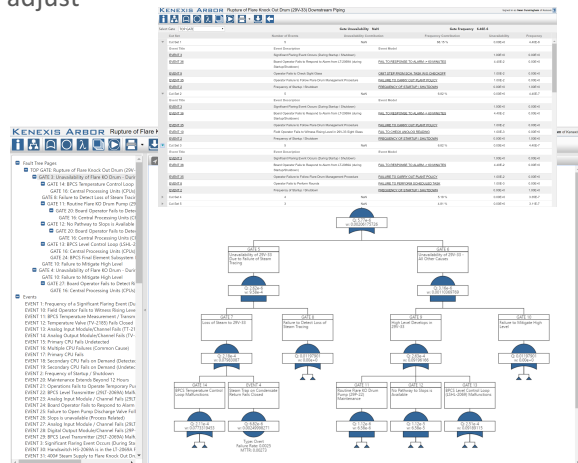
adjust

KENEXIS ARBOR Rupture of Flare Knock Out Drum (29V-33) Downstream Piping

Gate Unavailability: Null
Gate Frequency: 8.46E-5

Cut Set
Event Title
Event Description
Event Model

EVENT 3 Significant Flaring Event Occurs (During Startup / Shutdown)
EVENT 20 Board Operator Fails to Respond to Alarm from LT-29694 during Startup/Shutdown
EVENT 21 Operator Fails to Check Sight Glass
EVENT 22 Operator Fails to Follow Flare Drum Management Procedure
EVENT 2 Frequency of Startup / Shutdown

FAILURE TO RESPOND TO ALARM + STARTUPS
FIRST STEP PROCEDURAL TASK AND OVERSIGHT
FAILURE TO CARRY OUT PLANT POLICY
FREQUENCY OF STARTUP / SHUTDOWN
FAIL TO CHECK AND DO READING

KENEXIS ARBOR Rupture of Flare K

Fault Tree Pages
TOP GATE: Rupture of Flare Knock Out Drum (29V-33)
GATE 3: Unavailability of 29V-33 Drum - Dur
GATE 14: BPCS Temperature Control Loop
GATE 16: Central Processing Units (CPUs)
GATE 6: Failure to Detect Loss of Steam Tracing
GATE 11: Routine Flare KO Drum Pump (29
GATE 20: Board Operator Fails to Detect
GATE 19: Central Processing Units (C
GATE 13: No Pathway to Stops is Available
GATE 20: Board Operator Fails to Detect
GATE 10: Central Processing Units (C
GATE 15: BPCS Level Control Loop (LSHL-2
GATE 16: Central Processing Units (CPUs)
GATE 17: Field Element Subsystem
GATE 19: Failure to Mitigate High Level
GATE 4: Unavailability of Flare KO Drum - Dur
GATE 10: Failure to Mitigate High Level
GATE 27: Board Operator Fails to Detect R
GATE 16: Central Processing Units (CPUs)

Events
EVENT 1: Frequency of a Significant Flaring Event (Du
EVENT 10: Field Operator Fails to Witness Rising Leve
EVENT 11: BPCS Temperature Measurement / Transmi
EVENT 12: Temperature Valve (TV-2185) Fails Closed
EVENT 13: Analog Input Module/Channel Fails (TT-21
EVENT 14: Analog Output Module/Channel Fails (TV-
EVENT 15: Primary CPU Fails Undetected
EVENT 16: Multiple CPU Failures (Common Cause)
EVENT 17: Primary CPU Fails
EVENT 18: Secondary CPU Fails on Demand (Detecte
EVENT 19: Secondary CPU Fails on Demand (Detecte
EVENT 2: Frequency of Startup / Shutdown
EVENT 20: Maintenance Extends Beyond 12 Hours
EVENT 21: Operations Fails to Operate Temporary Pu
EVENT 22: BPCS Level Transmitter (29LT-2069A) Mal
EVENT 23: Analog Input Module / Channel Fails (29LT
EVENT 24: Analog Input Module / Channel Fails (29LT
EVENT 25: Failure to Open Pump Discharge Valve Fail
EVENT 26: Pump is unavailable (Process Related)
EVENT 27: Analog Input Module / Channel Fails (29LT
EVENT 28: Digital Output Module/Channel Fails (29P
EVENT 29: BPCS Level Transmitter (29LT-2069A) Mal
EVENT 3: Significant Flaring Event Occurs (During Sta
EVENT 30: Handswitch HS-2069A is in the LT-2069A F
EVENT 31: 400# Steam Supply to Flare Drum Tracer F

GATE 5
Unavailability of 29V-33 Due to Failure of Steam Tracing

GATE 6
Unavailability of 29V-33 All Other Causes

GATE 7
Loss of Steam to 29V-33

GATE 8
Failure to Detect Loss of Steam Tracing

GATE 9
High Level Develops in 29V-33

GATE 10
Failure to Mitigate High Level

GATE 14
BPCS Temperature Control Loop Malfunctions

EVENT 31
Steam Trap on Condensate Return Fails Closed

GATE 11
Routine Flare KO Drum Pump (29P-22) Maintenance

GATE 12
No Pathway to Stops is Available

GATE 15
BPCS Level Control Loop (LSHL-2069) Malfunctions

Type: Event
Failure Rate: 0.0025
MTTR: 0.00273